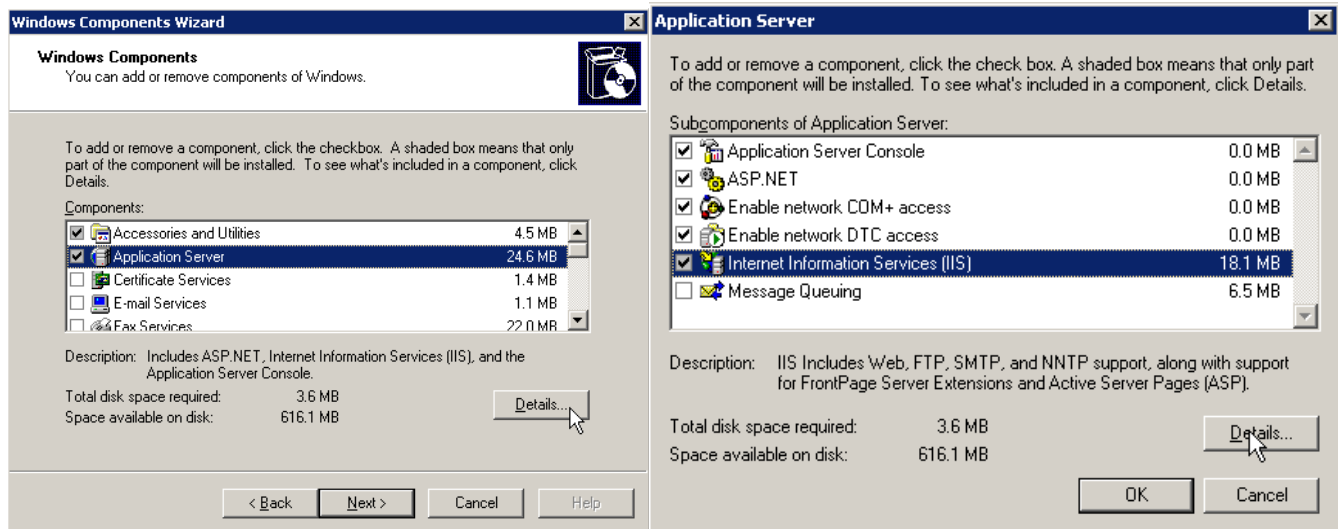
Windows Components Wizard

Windows Components
You can add or remove components of Windows.

To add or remove a component, click the checkbox. A shaded box means that only part of the component will be installed. To see what's included in a component, click Details.

Components:

| | | |
|---|---|---|
| ☑ | Accessories and Utilities | 4.5 MB |
| ☑ | Application Server | 24.6 MB |
| ☐ | Certificate Services | 1.4 MB |
| ☐ | E-mail Services | 1.1 MB |
| ☐ | Fax Services | 22.0 MB |

Description: Includes ASP.NET, Internet Information Services (IIS), and the Application Server Console.

Total disk space required: 3.6 MB
Space available on disk: 616.1 MB

Details...

< Back Next > Cancel Help

Application Server

To add or remove a component, click the check box. A shaded box means that only part of the component will be installed. To see what's included in a component, click Details.

Subcomponents of Application Server:

| | | |
|---|---|---|
| ☑ | Application Server Console | 0.0 MB |
| ☑ | ASP.NET | 0.0 MB |
| ☑ | Enable network COM+ access | 0.0 MB |
| ☑ | Enable network DTC access | 0.0 MB |
| ☑ | Internet Information Services (IIS) | 18.1 MB |
| ☐ | Message Queuing | 6.5 MB |

Description: IIS Includes Web, FTP, SMTP, and NNTP support, along with support for FrontPage Server Extensions and Active Server Pages (ASP).

Total disk space required: 3.6 MB
Space available on disk: 616.1 MB

Details...

OK Cancel